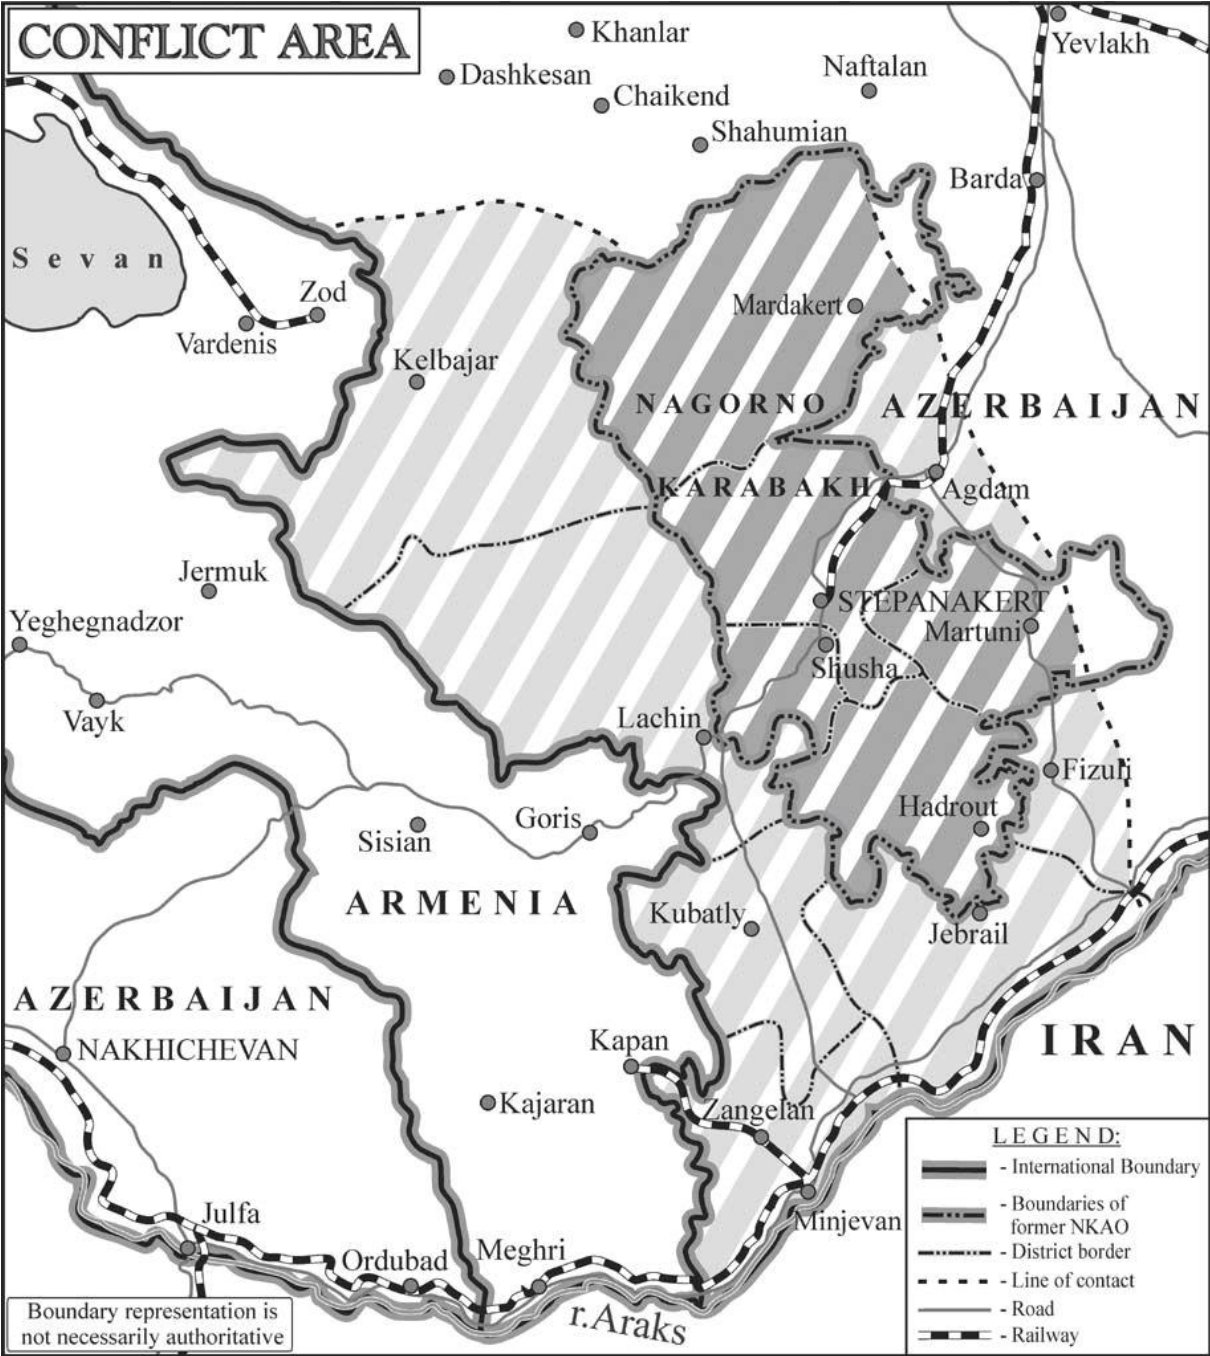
CONFLICT AREA

Khanlar
Dashkesan
Chaikend
Naftalan
Yevlakh
Shahumian
Barda
Sevan
Zod
Vardenis
Kelbajar
Mardakert
NAGORNO
KARABAKH
AZERBAIJAN
Agdam
Jermuk
Yeghegnadzor
STEPANAKERT
Martuni
Shusha
Vayk
Lachin
Fizuli
Hadrout
Sisian
Goris
ARMENIA
Kubatly
Jebrail
AZERBAIJAN
NAKHICHEVAN
Kapan
IRAN
Kajaran
Zangelan
Julfa
Minjevan
Ordubad
Meghri
r.Araks

Boundary representation is not necessarily authoritative

LEGEND:
- International Boundary
- Boundaries of former NKAO
- District border
- Line of contact
- Road
- Railway